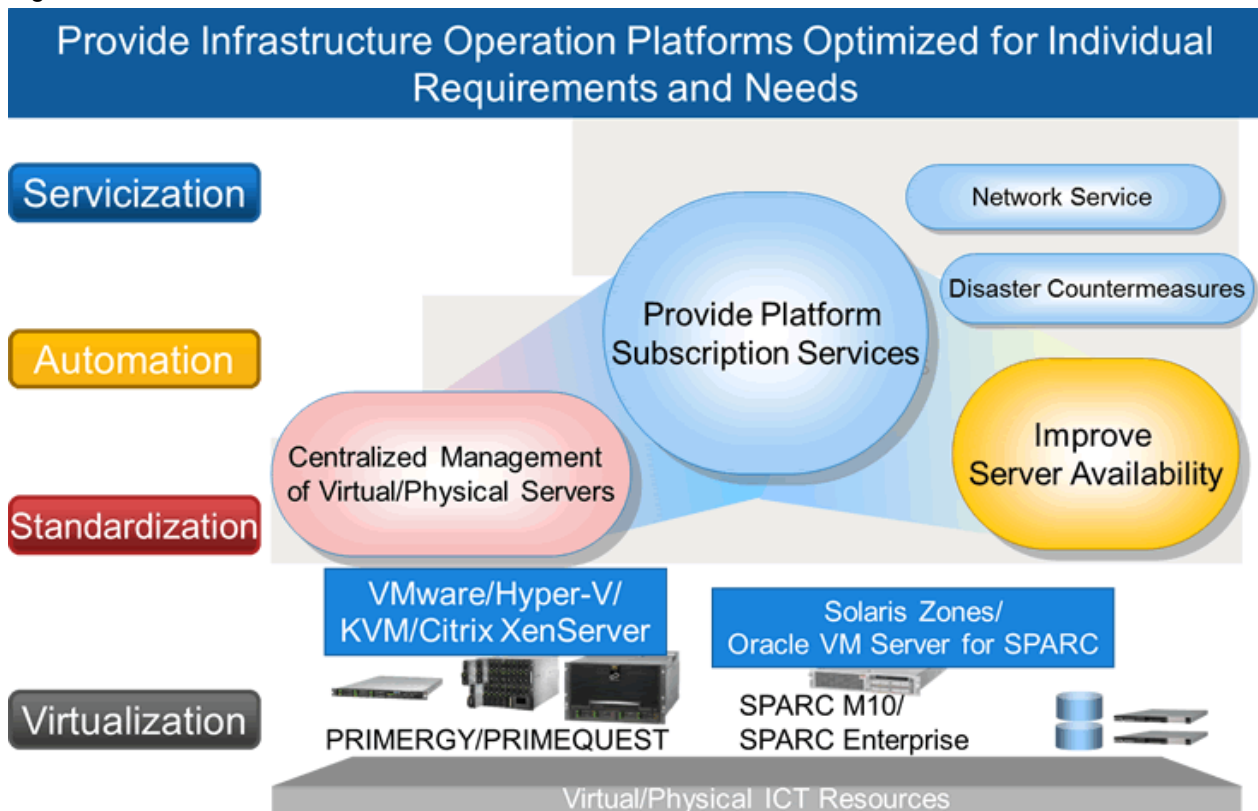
Provide Infrastructure Operation Platforms Optimized for Individual Requirements and Needs

Servicization

Automation

Standardization

Virtualization

Network Service

Disaster Countermeasures

Provide Platform Subscription Services

Centralized Management of Virtual/Physical Servers

Improve Server Availability

VMware/Hyper-V/ KVM/Citrix XenServer

Solaris Zones/ Oracle VM Server for SPARC

PRIMERGY/PRIMEQUEST

SPARC M10/ SPARC Enterprise

Virtual/Physical ICT Resources